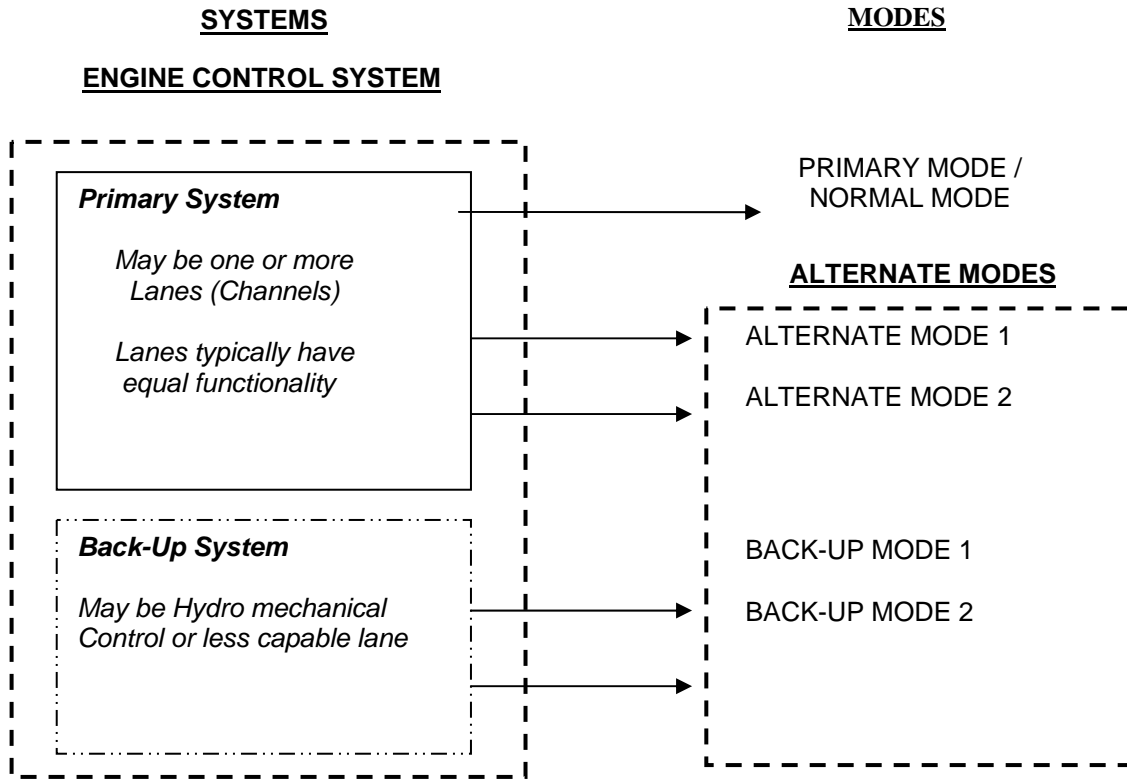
SYSTEMS

MODES

ENGINE CONTROL SYSTEM

Primary System

May be one or more Lanes (Channels)

Lanes typically have equal functionality

PRIMARY MODE / NORMAL MODE

ALTERNATE MODES

ALTERNATE MODE 1

ALTERNATE MODE 2

Back-Up System

May be Hydro mechanical Control or less capable lane

BACK-UP MODE 1

BACK-UP MODE 2